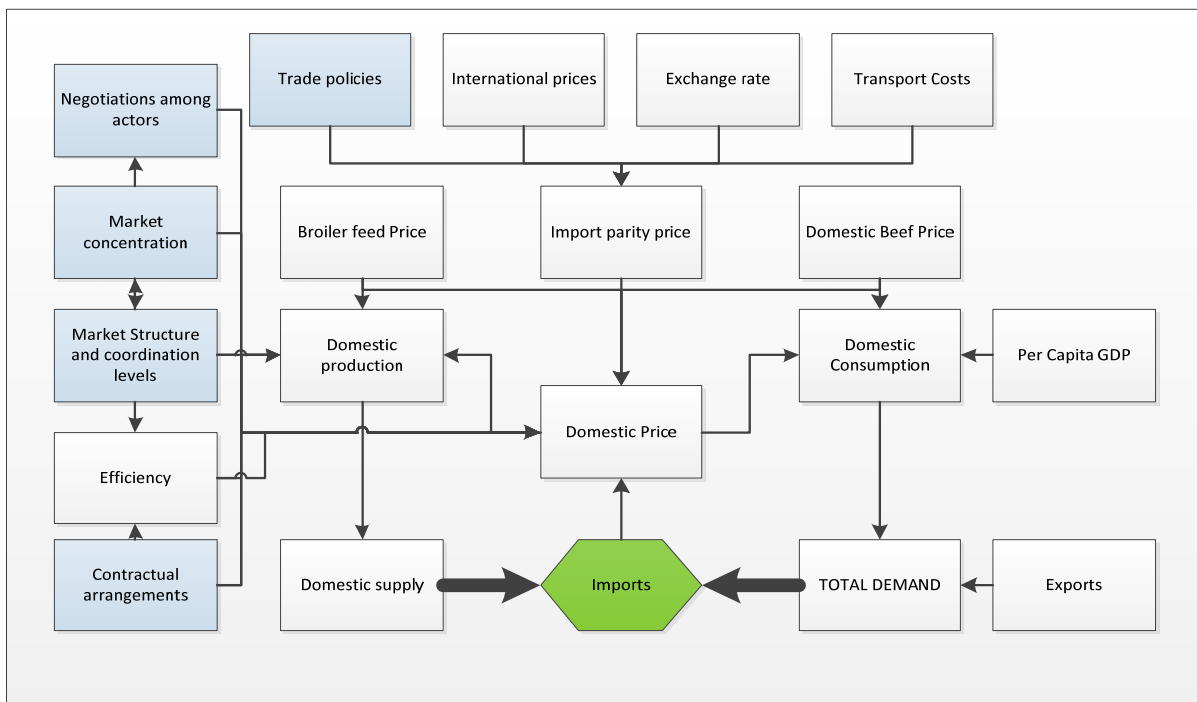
Trade policies

International prices

Exchange rate

Transport Costs

Negotiations among actors

Market concentration

Market Structure and coordination levels

Efficiency

Contractual arrangements

Broiler feed Price

Import parity price

Domestic Beef Price

Domestic production

Domestic Price

Domestic Consumption

Per Capita GDP

Domestic supply

Imports

TOTAL DEMAND

Exports